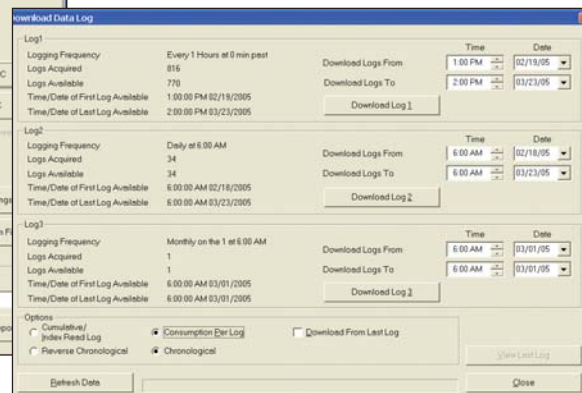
ownload Data Log

Log1
Logging Frequency Every 1 Hours at 0 min past
Logs Acquired 816
Logs Available 770
Time/Date of First Log Available 1:00:00 PM 02/19/2005
Time/Date of Last Log Available 2:00:00 PM 03/23/2005

| | Time | Date |
|---|---|---|
| Download Logs From | 1:00 PM | 02/19/05 |
| Download Logs To | 2:00 PM | 03/23/05 |

Download Log 1

Log2
Logging Frequency Daily at 6:00 AM
Logs Acquired 34
Logs Available 34
Time/Date of First Log Available 6:00:00 AM 02/18/2005
Time/Date of Last Log Available 6:00:00 AM 03/23/2005

| | Time | Date |
|---|---|---|
| Download Logs From | 6:00 AM | 02/18/05 |
| Download Logs To | 6:00 AM | 03/23/05 |

Download Log 2

Log3
Logging Frequency Monthly on the 1 at 6:00 AM
Logs Acquired 1
Logs Available 1
Time/Date of First Log Available 6:00:00 AM 03/01/2005
Time/Date of Last Log Available 6:00:00 AM 03/01/2005

| | Time | Date |
|---|---|---|
| Download Logs From | 6:00 AM | 03/01/05 |
| Download Logs To | 6:00 AM | 03/01/05 |

Download Log 3

Options
Cumulative/ Index Read Log
Consumption Per Log
Download From Last Log
Reverse Chronological
Chronological

View Last Log

Refresh Data

Close

C
nge
s Fi
po